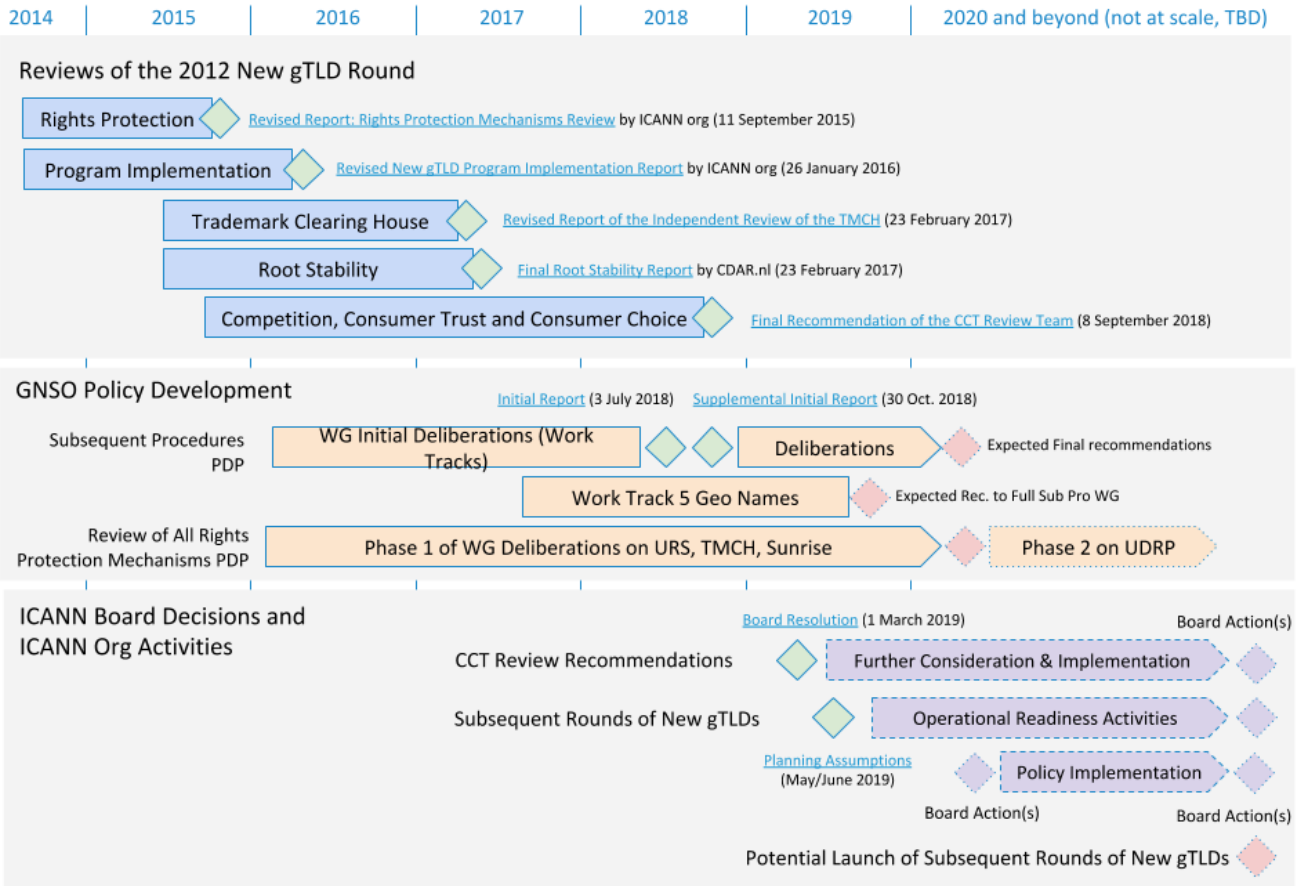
2014 2015 2016 2017 2018 2019 2020 and beyond (not at scale, TBD)

Reviews of the 2012 New gTLD Round

Rights Protection
Revised Report: Rights Protection Mechanisms Review by ICANN org (11 September 2015)

Program Implementation
Revised New gTLD Program Implementation Report by ICANN org (26 January 2016)

Trademark Clearing House
Revised Report of the Independent Review of the TMCH (23 February 2017)

Root Stability
Final Root Stability Report by CDAR.nl (23 February 2017)

Competition, Consumer Trust and Consumer Choice
Final Recommendation of the CCT Review Team (8 September 2018)

GNSO Policy Development

Initial Report (3 July 2018) Supplemental Initial Report (30 Oct. 2018)

Subsequent Procedures PDP
WG Initial Deliberations (Work Tracks)
Deliberations
Expected Final recommendations

Work Track 5 Geo Names
Expected Rec. to Full Sub Pro WG

Review of All Rights Protection Mechanisms PDP
Phase 1 of WG Deliberations on URS, TMCH, Sunrise
Phase 2 on UDRP

ICANN Board Decisions and ICANN Org Activities

Board Resolution (1 March 2019)
Board Action(s)
CCT Review Recommendations
Further Consideration & Implementation

Subsequent Rounds of New gTLDs
Operational Readiness Activities

Planning Assumptions (May/June 2019)
Policy Implementation
Board Action(s)
Board Action(s)

Potential Launch of Subsequent Rounds of New gTLDs